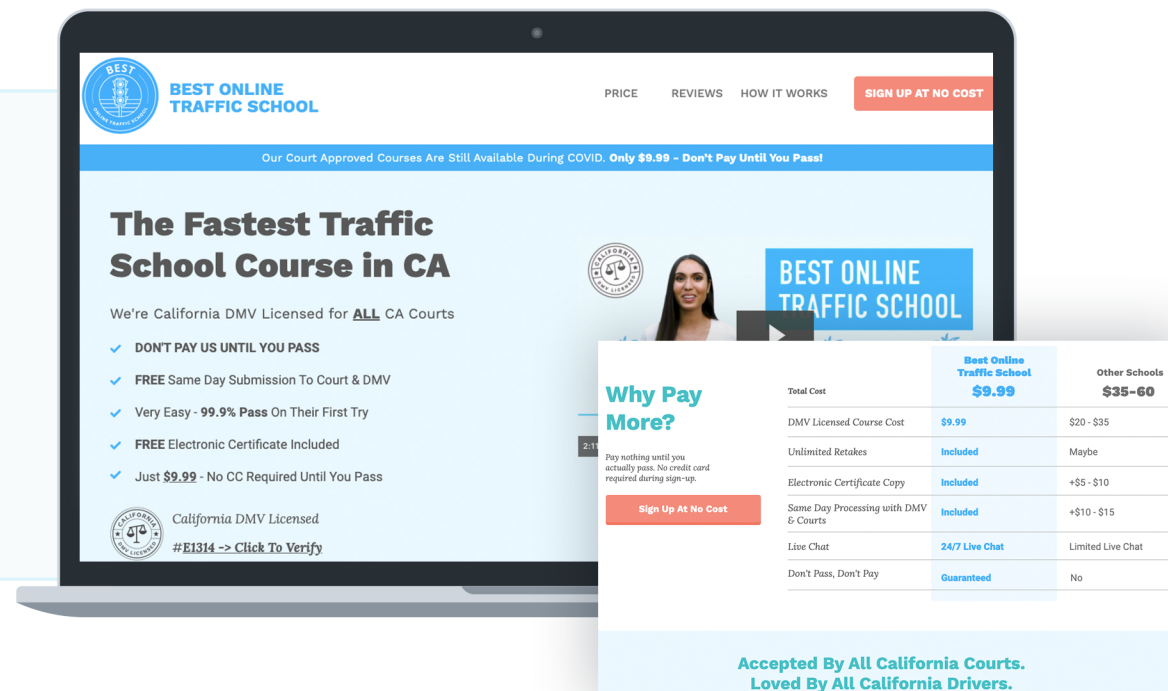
BEST
ONLINE TRAFFIC SCHOOL

BEST ONLINE TRAFFIC SCHOOL

PRICE REVIEWS HOW IT WORKS SIGN UP AT NO COST

Our Court Approved Courses Are Still Available During COVID. Only $9.99 - Don't Pay Until You Pass!

The Fastest Traffic School Course in CA

We're California DMV Licensed for ALL CA Courts

DON'T PAY US UNTIL YOU PASS

FREE Same Day Submission To Court & DMV

Very Easy - 99.9% Pass On Their First Try

FREE Electronic Certificate Included

Just $9.99 - No CC Required Until You Pass

CALIFORNIA DMV LICENSED

California DMV Licensed

#E1314 -> Click To Verify

CALIFORNIA DMV LICENSED

BEST ONLINE TRAFFIC SCHOOL

2:1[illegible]

Why Pay More?

Pay nothing until you actually pass. No credit card required during sign-up.

Sign Up At No Cost

| Total Cost | Best Online Traffic School $9.99 | Other Schools $35-60 |
|---|---|---|
| DMV Licensed Course Cost | $9.99 | $20 - $35 |
| Unlimited Retakes | Included | Maybe |
| Electronic Certificate Copy | Included | +$5 - $10 |
| Same Day Processing with DMV & Courts | Included | +$10 - $15 |
| Live Chat | 24/7 Live Chat | Limited Live Chat |
| Don't Pass, Don't Pay | Guaranteed | No |

Accepted By All California Courts.
Loved By All California Drivers.